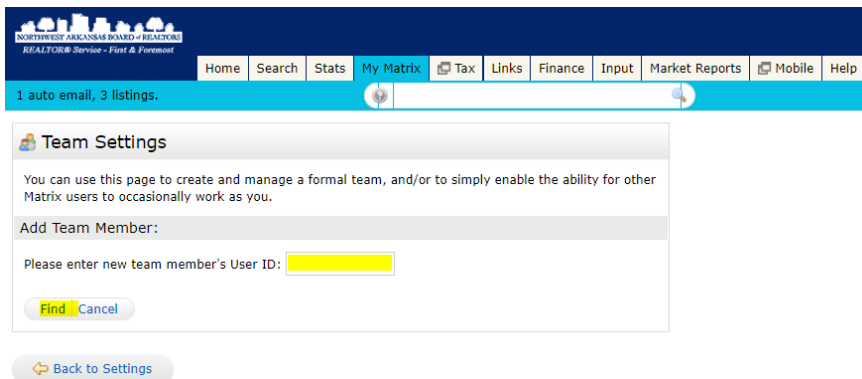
NORTHWEST ARKANSAS BOARD of REALTORS
REALTOR® Service - First & Foremost

Home Search Stats My Matrix Tax Links Finance Input Market Reports Mobile Help

1 auto email, 3 listings.

Team Settings

You can use this page to create and manage a formal team, and/or to simply enable the ability for other Matrix users to occasionally work as you.

Add Team Member:

Please enter new team member's User ID:

Find Cancel

Back to Settings